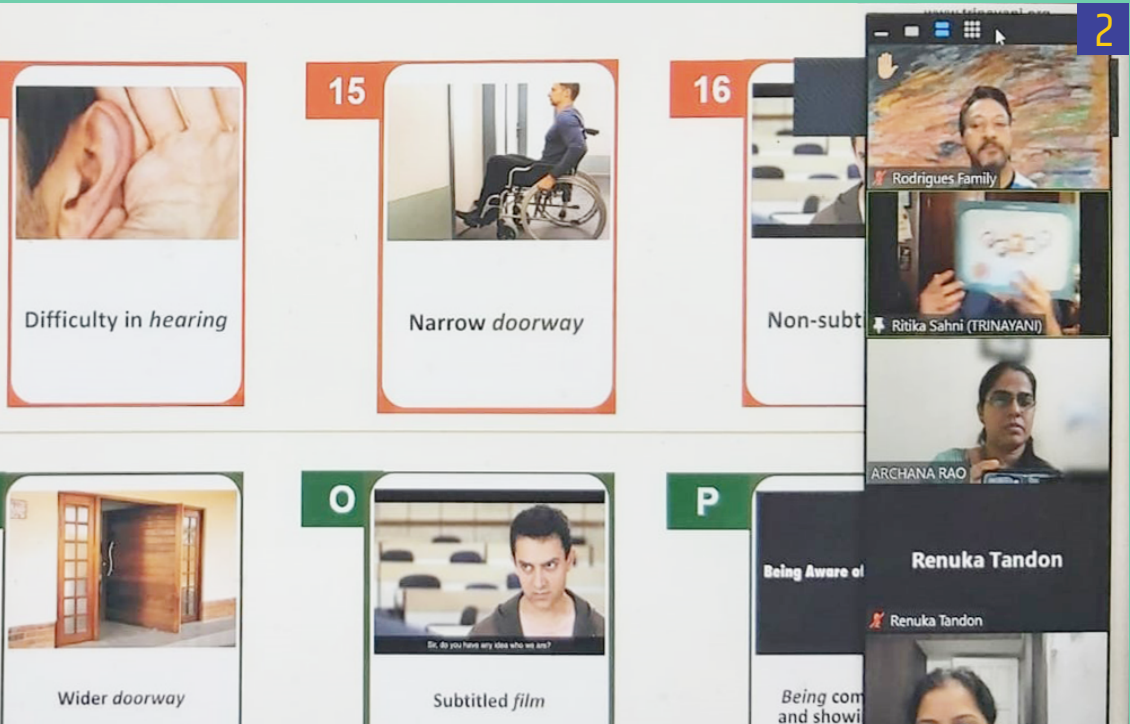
www.trinayani.org

2

15

16

Difficulty in *hearing*

Narrow *doorway*

Non-subt

Rodrigues Family

Ritika Sahni (TRINAYANI)

ARCHANA RAO

Renuka Tandon

Renuka Tandon

O

P

Sir, do you have any idea who we are?

Being Aware of

Wider *doorway*

Subtitled *film*

*Being* com and showi